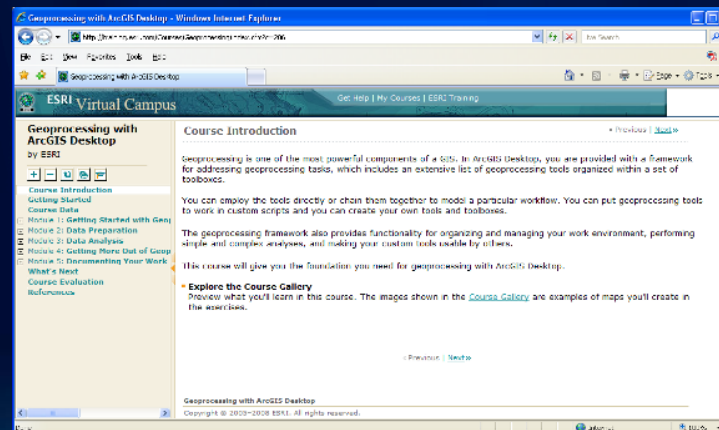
Geoprocessing with ArcGIS Desktop - Windows Internet Explorer

http://training.esri.com/Courses/Geoprocessing/index.cfm?c=206

Live Search

File Edit View Favorites Tools Help

Geoprocessing with ArcGIS Desktop

Page Tools

ESRI Virtual Campus

Get Help | My Courses | ESRI Training

Geoprocessing with ArcGIS Desktop
by ESRI

Course Introduction
Getting Started
Course Data
Module 1: Getting Started with Geo
Module 2: Data Preparation
Module 3: Data Analysis
Module 4: Getting More Out of Geop
Module 5: Documenting Your Work
What's Next
Course Evaluation
References

Course Introduction

« Previous | Next »

Geoprocessing is one of the most powerful components of a GIS. In ArcGIS Desktop, you are provided with a framework for addressing geoprocessing tasks, which includes an extensive list of geoprocessing tools organized within a set of toolboxes.

You can employ the tools directly or chain them together to model a particular workflow. You can put geoprocessing tools to work in custom scripts and you can create your own tools and toolboxes.

The geoprocessing framework also provides functionality for organizing and managing your work environment, performing simple and complex analyses, and making your custom tools usable by others.

This course will give you the foundation you need for geoprocessing with ArcGIS Desktop.

Explore the Course Gallery
Preview what you'll learn in this course. The images shown in the Course Gallery are examples of maps you'll create in the exercises.

« Previous | Next »

Geoprocessing with ArcGIS Desktop
Copyright © 2005-2008 ESRI. All rights reserved.

Internet
100%